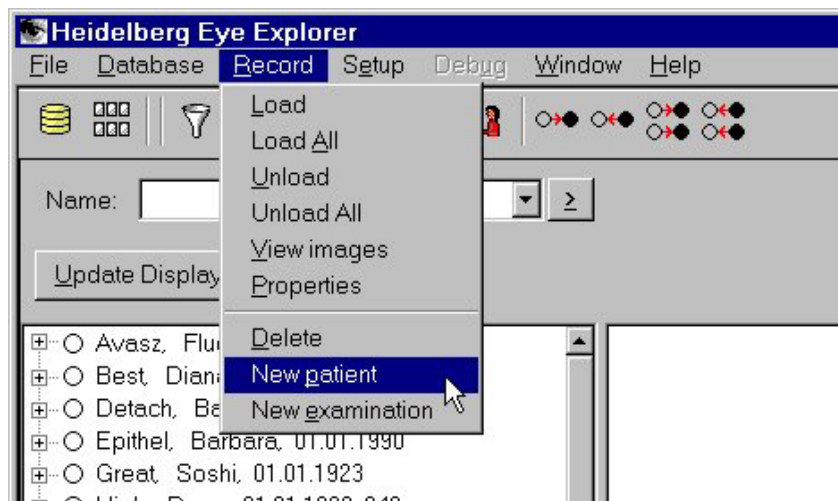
Heidelberg Eye Explorer

File Database Record Setup Debug Window Help

Load
Load All
Unload
Unload All
View images
Properties
Delete
New patient
New examination

Name:

>

Update Display

Avasz, Fluc
Best, Diana
Detach, Ba
Epithel, Barbara, 01.01.1990
Great, Soshi, 01.01.1923
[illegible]